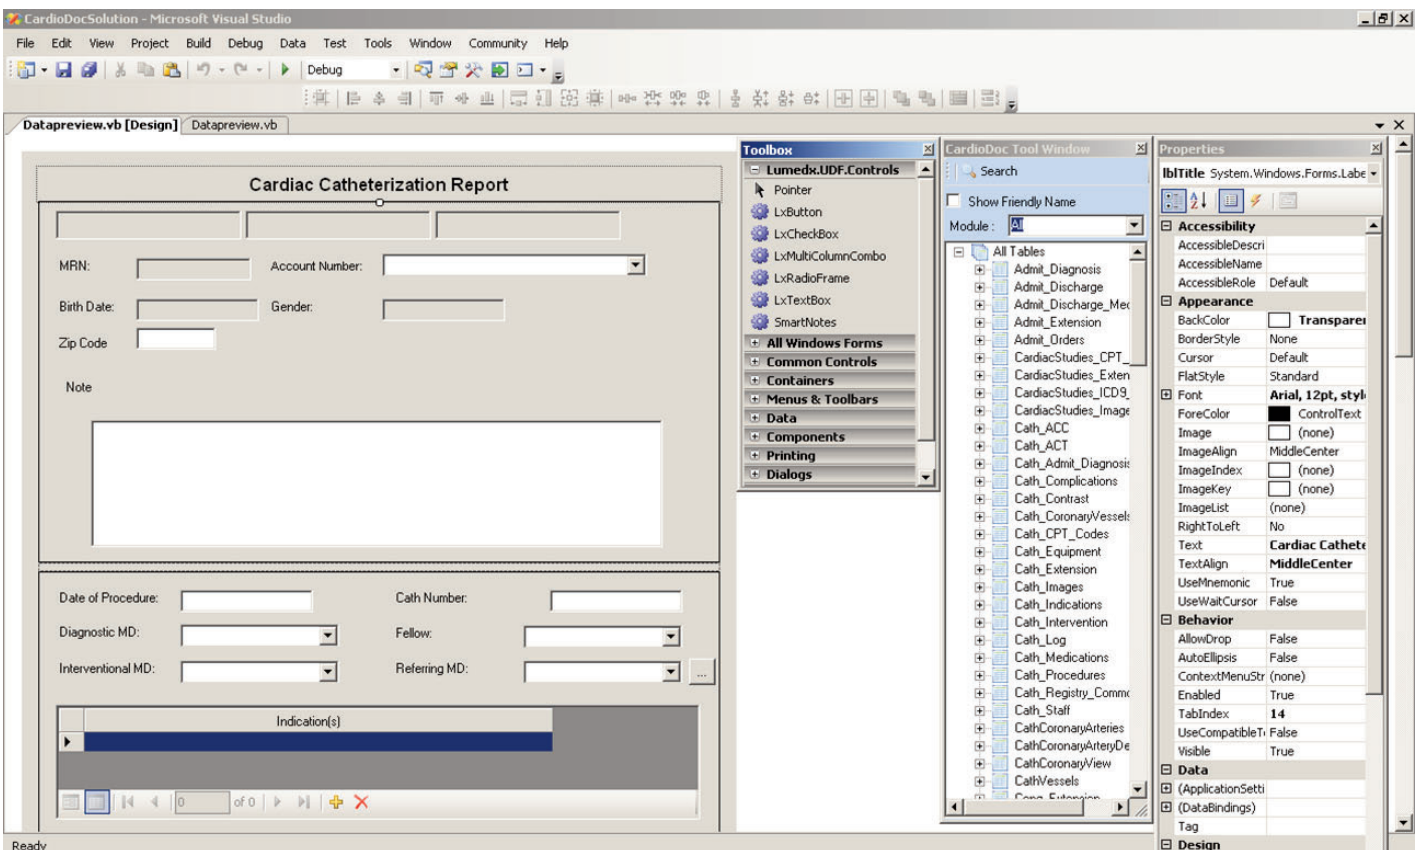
CardioDocSolution - Microsoft Visual Studio

File Edit View Project Build Debug Data Test Tools Window Community Help

Debug

Datapreview.vb [Design] Datapreview.vb

Cardiac Catheterization Report

MRN: Account Number:

Birth Date: Gender:

Zip Code

Note

Date of Procedure: Cath Number:

Diagnostic MD: Fellow:

Interventional MD: Referring MD: ...

Indication(s)

0 of 0

Toolbox
Lumedx.UDF.Controls
Pointer
LxButton
LxCheckBox
LxMultiColumnCombo
LxRadioFrame
LxTextBox
SmartNotes
All Windows Forms
Common Controls
Containers
Menus & Toolbars
Data
Components
Printing
Dialogs

CardioDoc Tool Window
Search
Show Friendly Name
Module: All
All Tables
Admit_Diagnosis
Admit_Discharge
Admit_Discharge_Me
Admit_Extension
Admit_Orders
CardiacStudies_CPT_
CardiacStudies_Exten
CardiacStudies_ICD9_
CardiacStudies_Image
Cath_ACC
Cath_ACT
Cath_Admit_Diagnosi
Cath_Complications
Cath_Contrast
Cath_CoronaryVessel
Cath_CPT_Codes
Cath_Equipment
Cath_Extension
Cath_Images
Cath_Indications
Cath_Intervention
Cath_Log
Cath_Medications
Cath_Procedures
Cath_Registry_Comm
Cath_Staff
CathCoronaryArteries
CathCoronaryArteryDe
CathCoronaryView
CathVessels
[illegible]

Properties
lblTitle System.Windows.Forms.Labe

| | |
|---|---|
| Accessibility | |
| AccessibleDescri | |
| AccessibleName | |
| AccessibleRole | Default |
| Appearance | |
| BackColor | Transparen |
| BorderStyle | None |
| Cursor | Default |
| FlatStyle | Standard |
| Font | Arial, 12pt, styl |
| ForeColor | ControlText |
| Image | (none) |
| ImageAlign | MiddleCenter |
| ImageIndex | (none) |
| ImageKey | (none) |
| ImageList | (none) |
| RightToLeft | No |
| Text | Cardiac Cathete |
| TextAlign | MiddleCenter |
| UseMnemonic | True |
| UseWaitCursor | False |
| Behavior | |
| AllowDrop | False |
| AutoEllipsis | False |
| ContextMenuStr | (none) |
| Enabled | True |
| TabIndex | 14 |
| UseCompatibleT | False |
| Visible | True |
| Data | |
| (ApplicationSetti | |
| (DataBindings) | |
| Tag | |
| Design | |

Ready